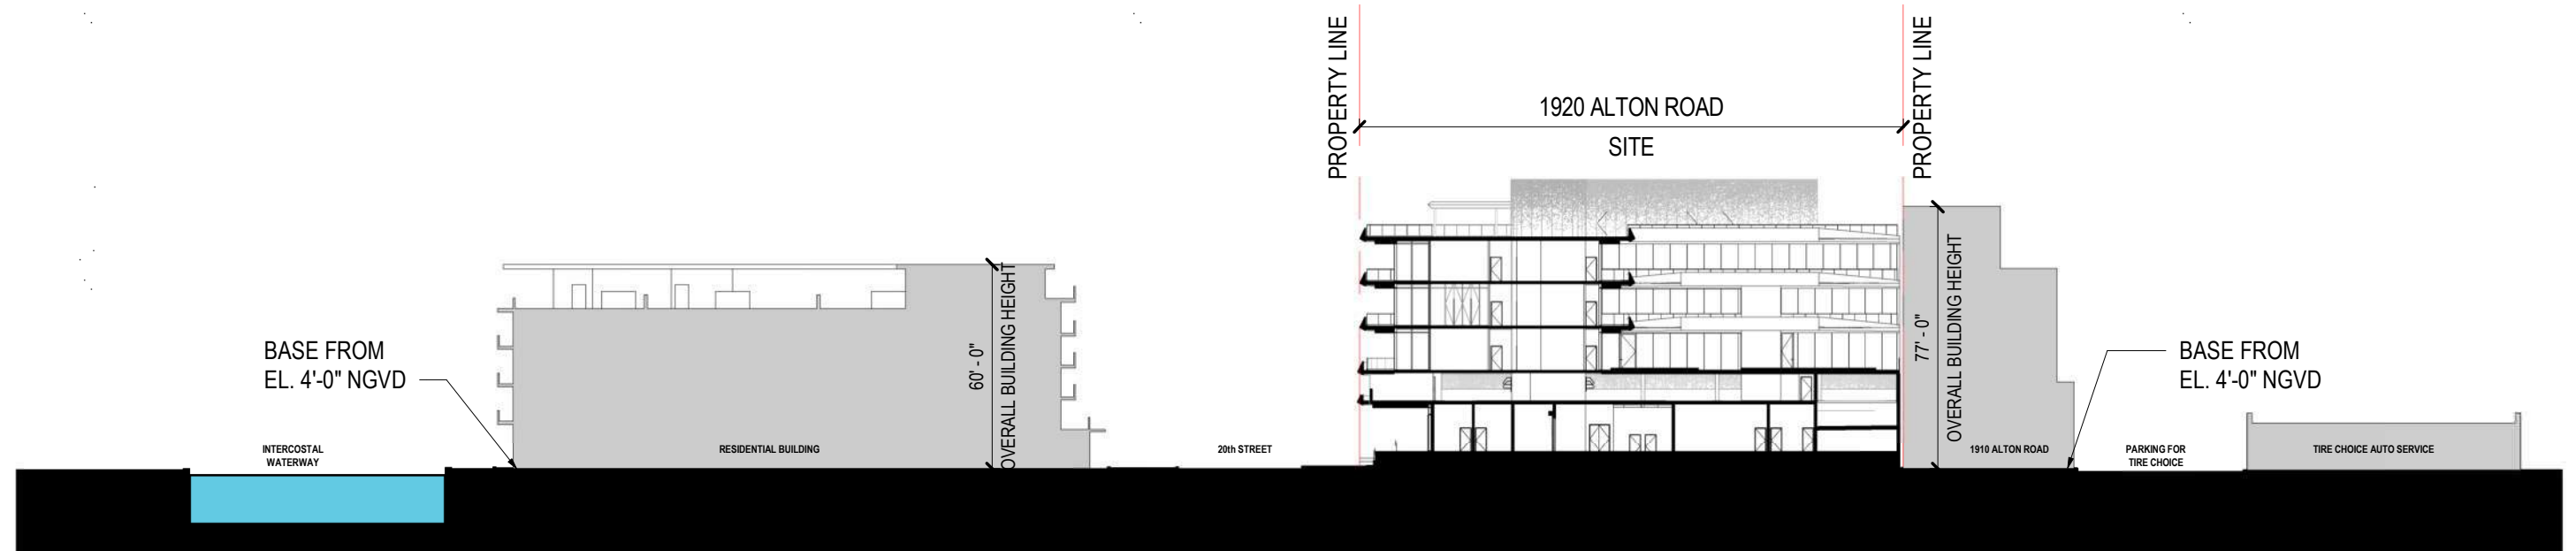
PROPERTY LINE

1920 ALTON ROAD

SITE

PROPERTY LINE

BASE FROM
EL. 4'-0" NGVD

60' - 0"
OVERALL BUILDING HEIGHT

77' - 0"
OVERALL BUILDING HEIGHT

BASE FROM
EL. 4'-0" NGVD

INTERCOSTAL
WATERWAY

RESIDENTIAL BUILDING

20th STREET

1910 ALTON ROAD

PARKING FOR
TIRE CHOICE

TIRE CHOICE AUTO SERVICE